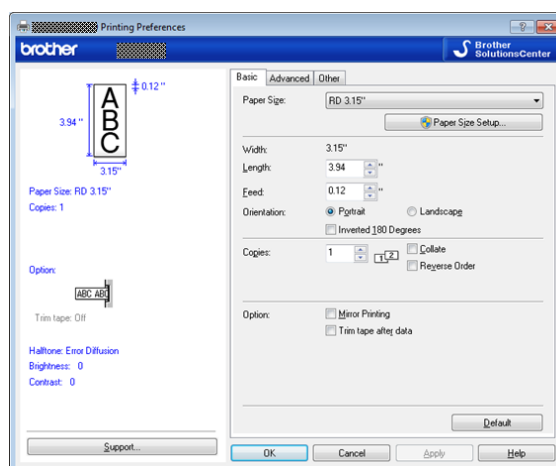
Printing Preferences

brother

Brother SolutionsCenter

0.12 "

3.94 "

ABC

3.15"

Paper Size: RD 3.15"
Copies: 1

Option:

ABC ABC

Trim tape: Off

Halftone: Error Diffusion
Brightness: 0
Contrast: 0

Support...

Basic | Advanced | Other

Paper Size: RD 3.15"

Paper Size Setup...

Width: 3.15"
Length: 3.94 "
Feed: 0.12 "
Orientation: Portrait Landscape
Inverted 180 Degrees

Copies: 1 Collate
Reverse Order

Option: Mirror Printing
Trim tape after data

Default

OK Cancel Apply Help